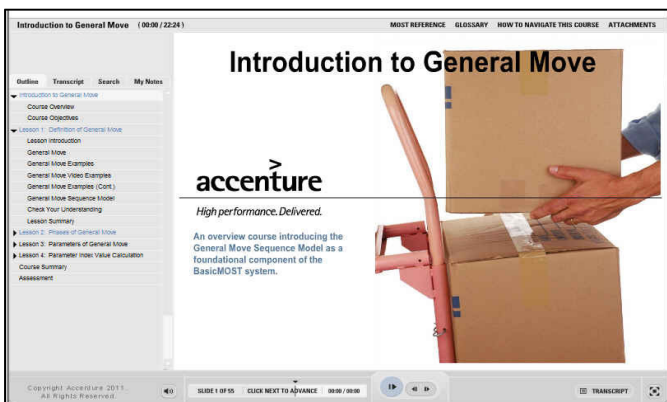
Introduction to General Move (00:00 / 22:24)

MOST REFERENCE GLOSSARY HOW TO NAVIGATE THIS COURSE ATTACHMENTS

Outline Transcript Search My Notes

Introduction to General Move
Course Overview
Course Objectives
Lesson 1: Definition of General Move
Lesson Introduction
General Move
General Move Examples
General Move Video Examples
General Move Examples (Cont.)
General Move Sequence Model
Check Your Understanding
Lesson Summary
Lesson 2: Phases of General Move
Lesson 3: Parameters of General Move
Lesson 4: Parameter Index Value Calculation
Course Summary
Assessment

Introduction to General Move

accenture

High performance. Delivered.

An overview course introducing the General Move Sequence Model as a foundational component of the BasicMOST system.

Copyright Accenture 2011. All Rights Reserved.

SLIDE 1 OF 55 CLICK NEXT TO ADVANCE 00:00 / 00:00

TRANSCRIPT